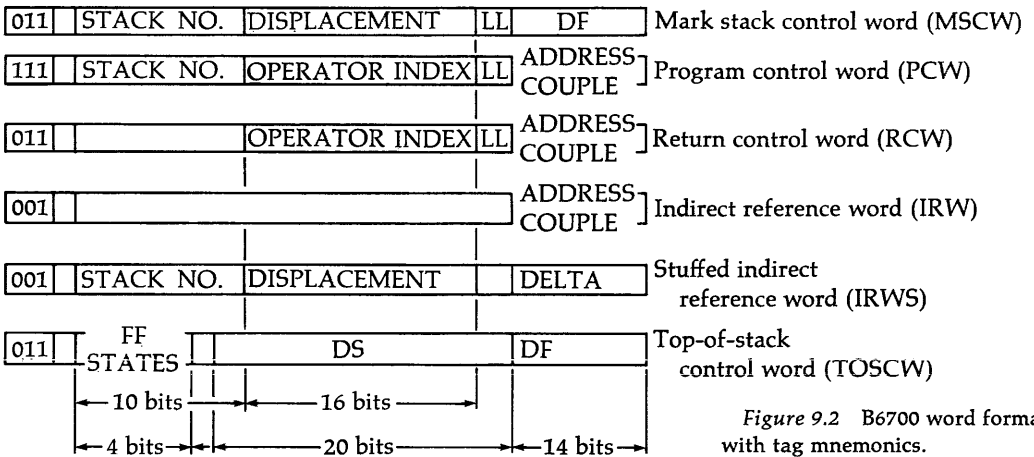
| 011 | STACK NO. | DISPLACEMENT | LL | DF |
|---|---|---|---|---|

Mark stack control word (MSCW)

| 111 | STACK NO. | OPERATOR INDEX | LL | ADDRESS COUPLE |
|---|---|---|---|---|

Program control word (PCW)

| 011 | | OPERATOR INDEX | LL | ADDRESS COUPLE |
|---|---|---|---|---|

Return control word (RCW)

| 001 | | ADDRESS COUPLE |
|---|---|---|

Indirect reference word (IRW)

| 001 | STACK NO. | DISPLACEMENT | | DELTA |
|---|---|---|---|---|

Stuffed indirect reference word (IRWS)

| 011 | FF STATES | | DS | DF |
|---|---|---|---|---|

Top-of-stack control word (TOSCW)

10 bits 16 bits

4 bits 20 bits 14 bits

Figure 9.2 B6700 word forma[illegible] with tag mnemonics.